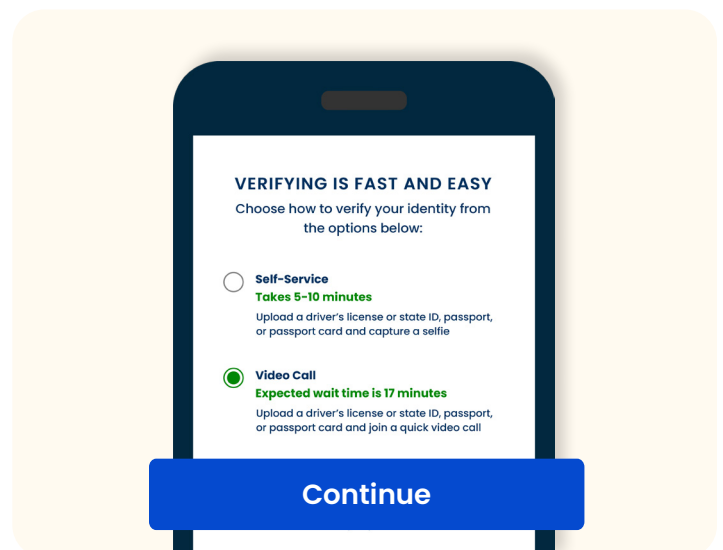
VERIFYING IS FAST AND EASY

Choose how to verify your identity from the options below:

Self-Service
Takes 5-10 minutes
Upload a driver's license or state ID, passport, or passport card and capture a selfie

Video Call
Expected wait time is 17 minutes
Upload a driver's license or state ID, passport, or passport card and join a quick video call

Continue